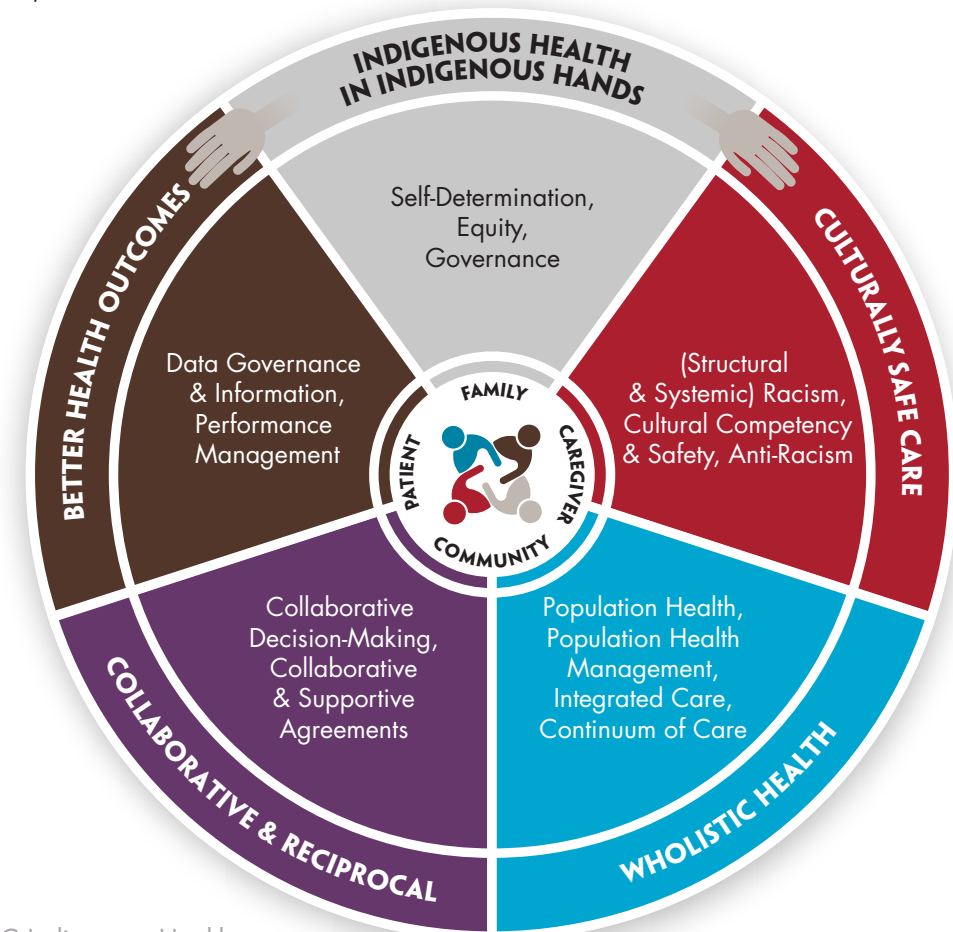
INDIGENOUS HEALTH IN INDIGENOUS HANDS

Self-Determination, Equity, Governance

CULTURALLY SAFE CARE

(Structural & Systemic) Racism, Cultural Competency & Safety, Anti-Racism

WHOLISTIC HEALTH

Population Health, Population Health Management, Integrated Care, Continuum of Care

COLLABORATIVE & RECIPROCAL

Collaborative Decision-Making, Collaborative & Supportive Agreements

BETTER HEALTH OUTCOMES

Data Governance & Information, Performance Management

FAMILY
CAREGIVER
COMMUNITY
PATIENT

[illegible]